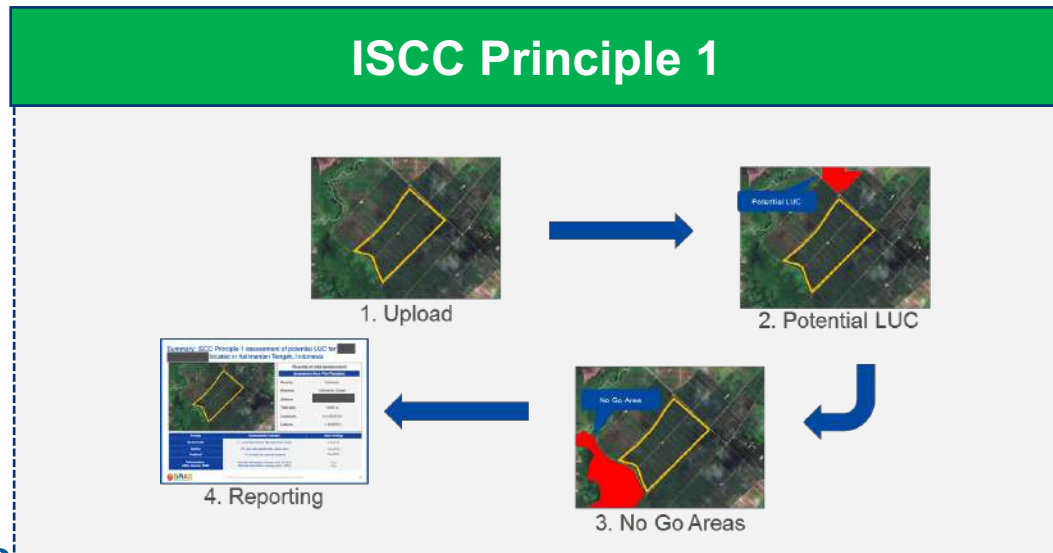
ISCC Principle 1

Potential LUC

1. Upload

2. Potential LUC

Summary: ISCC Principle 1 assessment of potential LUC for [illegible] located in Kalimantan Tengah, Indonesia

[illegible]

No Go Areas

4. Reporting

3. No Go Areas